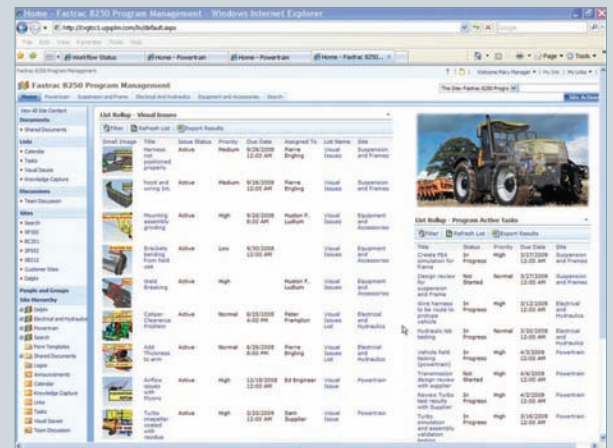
Home - Fastrac 8250 Program Management - Windows Internet Explorer

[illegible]

Workflow Status | Home - Powertrain | Home - Powertrain | Home - Fastrac 8250...

Fastrac 8250 Program Management

Welcome Mary Manager | My Site | My Links | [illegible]

Fastrac 8250 Program Management

Home | Powertrain | Suspension and Frame | Electrical and Hydraulics | Equipment and Accessories | Search

This Site: Fastrac 8250 Progra

Site Actions

View All Site Content
Documents
• Shared Documents
Lists
• Calendar
• Tasks
• Visual Issues
• Knowledge Capture
Discussions
• Team Discussion
Sites
• Search
• SP2O
• IEC01
• SP502
• IEC12
• Customer Sites
• Delphi
People and Groups
Site Hierarchy
Delphi
Electrical and Hydraulics
Powertrain
Search
Form Templates
Shared Documents
Logos
Announcements
Calendar
Knowledge Capture
Links
Tasks
Visual Issues
Team Discussion

List Rollup - Visual Issues

Filter | Refresh List | Export Results

| Small Image | Title | Issue Status | Priority | Due Date | Assigned To | List Name | Site |
|---|---|---|---|---|---|---|---|
| | Harness not positioned properly | Active | Medium | 9/26/2008 12:00 AM | Pierre Engling | Visual Issues | Suspension and Frames |
| | hood and wiring kit | Active | Medium | 9/26/2008 12:00 AM | Pierre Engling | Visual Issues | Suspension and Frames |
| | Mounting assembly grinding | Active | High | 9/20/2008 8:00 AM | Huston F. Ludlum | Visual Issues | Equipment and Accessories |
| | Brackets bending from field use | Active | Low | 9/30/2008 12:00 AM | | Visual Issues | Equipment and Accessories |
| | Weld Breaking | Active | High | | Huston F. Ludlum | Visual Issues | Equipment and Accessories |
| | Caliper Clearance Problem | Active | Normal | 8/25/2008 6:00 PM | Peter Frampton | Visual Issues List | Electrical and Hydraulics |
| | Add Thickness to arm | Active | Normal | 8/26/2008 12:00 AM | Pierre Engling | Visual Issues | Suspension and Frames |
| | Airflow issues with filters | Active | High | 12/18/2008 12:00 AM | Ed Engineer | Visual Issues | Powertrain |
| | Turbo impeller coated with residue | Active | High | 3/20/2009 12:00 AM | Sam Supplier | Visual Issues | Powertrain |

List Rollup - Program Active Tasks

Filter | Refresh List | Export Results

| Title | Status | Priority | Due Date | Site |
|---|---|---|---|---|
| Create FEA simulation for frame | In Progress | High | 3/27/2009 12:00 AM | Suspension and Frames |
| Design review for suspension and Frame | Not Started | Normal | 3/27/2009 12:00 AM | Suspension and Frames |
| Wire harness to be route to prototype vehicle | In Progress | High | 3/12/2009 12:00 AM | Electrical and Hydraulics |
| Hydraulic lab testing | Not Started | Normal | 3/26/2009 12:00 AM | Electrical and Hydraulics |
| Vehicle field testing (powertrain) | In Progress | High | 4/3/2009 12:00 AM | Powertrain |
| Transmission design review with supplier | Not Started | Normal | 4/6/2009 12:00 AM | Powertrain |
| Review Turbo test results with Supplier | In Progress | High | 4/2/2009 12:00 AM | Powertrain |
| Turbo simulation and assembly validation testing | In Progress | High | 3/16/2009 12:00 AM | Powertrain |